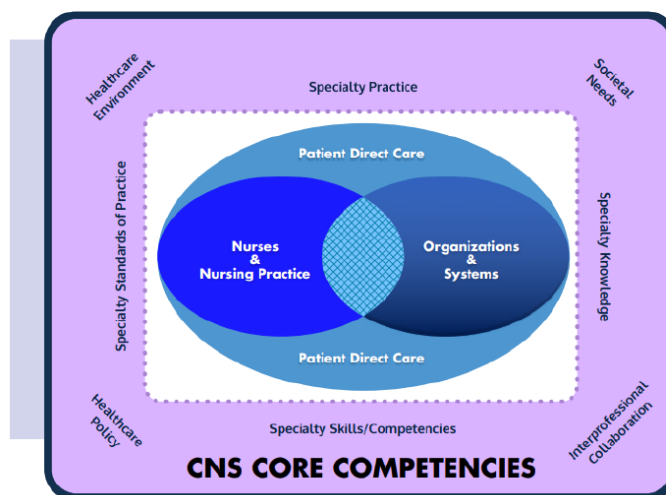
Healthcare Environment

Specialty Practice

Societal Needs

Specialty Standards of Practice

Patient Direct Care

Nurses & Nursing Practice

Organizations & Systems

Patient Direct Care

Specialty Knowledge

Healthcare Policy

Specialty Skills/Competencies

Interprofessional Collaboration

CNS CORE COMPETENCIES